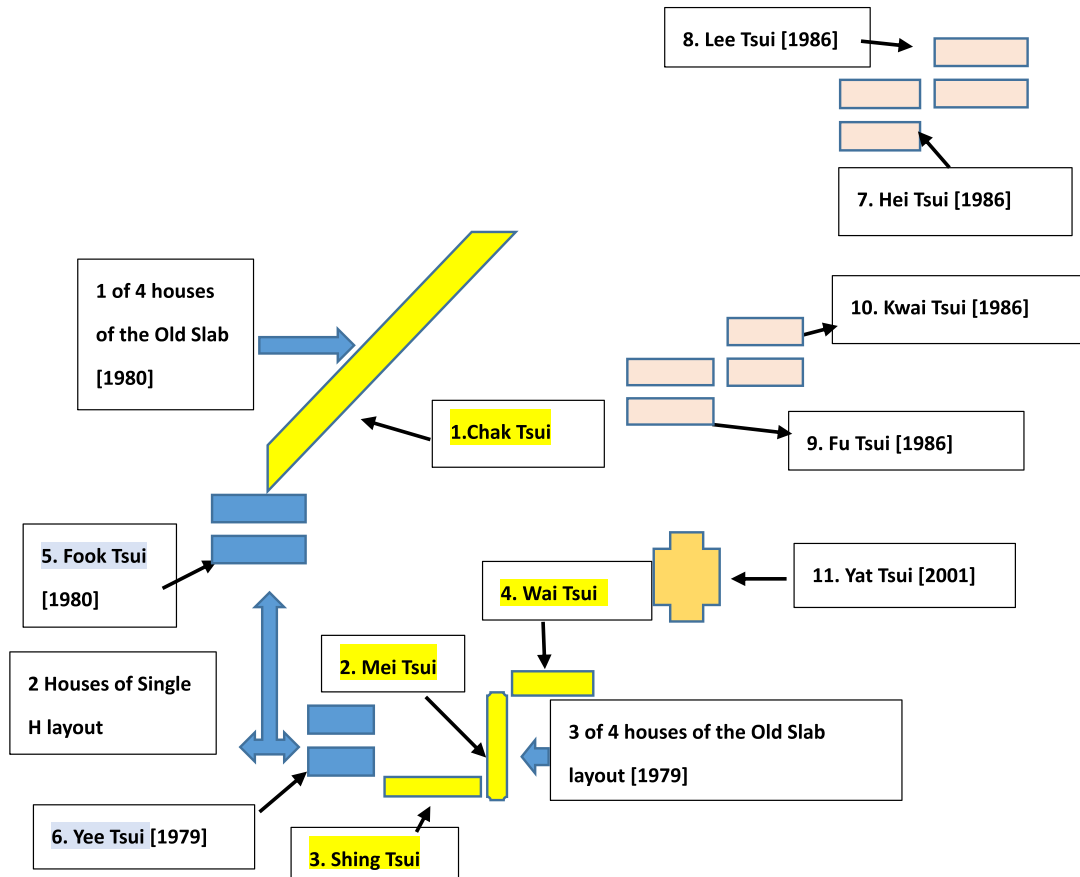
8. Lee Tsui [1986]

7. Hei Tsui [1986]

1 of 4 houses of the Old Slab [1980]

10. Kwai Tsui [1986]

1.Chak Tsui

9. Fu Tsui [1986]

5. Fook Tsui [1980]

11. Yat Tsui [2001]

4. Wai Tsui

2. Mei Tsui

2 Houses of Single H layout

3 of 4 houses of the Old Slab layout [1979]

6. Yee Tsui [1979]

3. Shing Tsui